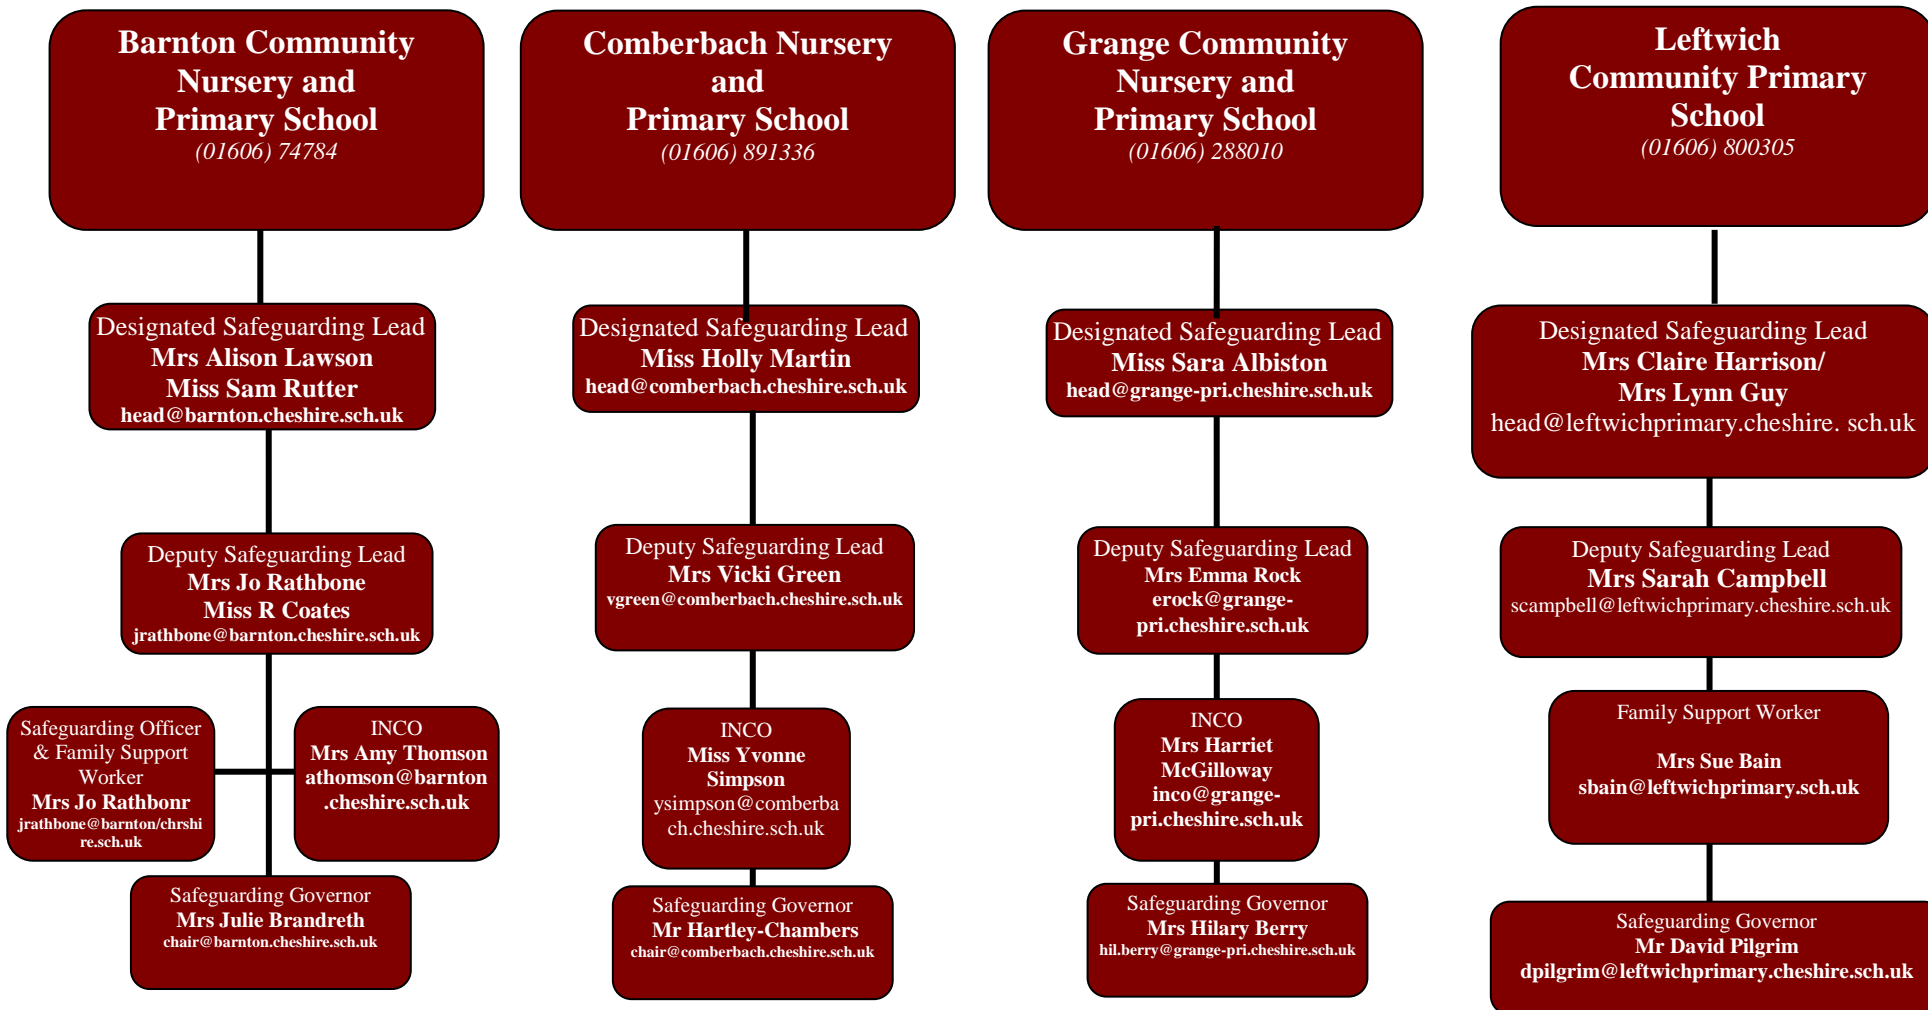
Barnton Community Nursery and Primary School
(01606) 74784

Designated Safeguarding Lead
Mrs Alison Lawson
Miss Sam Rutter
head@barnton.cheshire.sch.uk

Deputy Safeguarding Lead
Mrs Jo Rathbone
Miss R Coates
jrathbone@barnton.cheshire.sch.uk

Safeguarding Officer & Family Support Worker
Mrs Jo Rathbonr
jrathbone@barnton/chrshire.sch.uk

INCO
Mrs Amy Thomson
athomson@barnton.cheshire.sch.uk

Safeguarding Governor
Mrs Julie Brandreth
chair@barnton.cheshire.sch.uk

Comberbach Nursery and Primary School
(01606) 891336

Designated Safeguarding Lead
Miss Holly Martin
head@comberbach.cheshire.sch.uk

Deputy Safeguarding Lead
Mrs Vicki Green
vgreen@comberbach.cheshire.sch.uk

INCO
Miss Yvonne Simpson
ysimpson@comberbach.cheshire.sch.uk

Safeguarding Governor
Mr Hartley-Chambers
chair@comberbach.cheshire.sch.uk

Grange Community Nursery and Primary School
(01606) 288010

Designated Safeguarding Lead
Miss Sara Albiston
head@grange-pri.cheshire.sch.uk

Deputy Safeguarding Lead
Mrs Emma Rock
erock@grange-pri.cheshire.sch.uk

INCO
Mrs Harriet McGilloway
inco@grange-pri.cheshire.sch.uk

Safeguarding Governor
Mrs Hilary Berry
hil.berry@grange-pri.cheshire.sch.uk

Leftwich Community Primary School
(01606) 800305

Designated Safeguarding Lead
Mrs Claire Harrison/
Mrs Lynn Guy
head@leftwichprimary.cheshire. sch.uk

Deputy Safeguarding Lead
Mrs Sarah Campbell
scampbell@leftwichprimary.cheshire.sch.uk

Family Support Worker

Mrs Sue Bain
sbain@leftwichprimary.sch.uk

Safeguarding Governor
Mr David Pilgrim
dpilgrim@leftwichprimary.cheshire.sch.uk